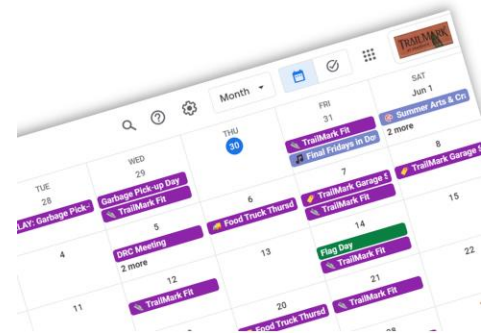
TRAILMARK

Month

TUE
28
LAY: Garbage Pick-

WED
29
Garbage Pick-up Day
TrailMark Fit

THU
30

FRI
31
TrailMark Fit
Final Fridays in Do

SAT
Jun 1
Summer Arts & Cr
2 more

4

5
DRC Meeting
2 more

6
Food Truck Thursd

7
TrailMark Garage
TrailMark Fit

8
TrailMark Garage

11

12
TrailMark Fit

13

14
Flag Day
TrailMark Fit

15

20
Food Truck Thursd

21
TrailMark Fit

22